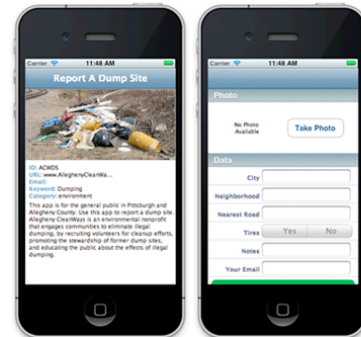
Carrier 11:48 AM

Report A Dump Site

ID: ACWDS
URL: www.AlleghenyCleanWa...
Email:
Keyword: Dumping
Category: environment

This app is for the general public in Pittsburgh and Allegheny County. Use this app to report a dump site. Allegheny CleanWays is an environmental nonprofit that engages communities to eliminate illegal dumping, by recruiting volunteers for cleanup efforts, promoting the stewardship of former dump sites, and educating the public about the effects of illegal dumping.

Carrier 11:48 AM

Photo

No Photo Available

Take Photo

Data

City

Neighborhood

Nearest Road

Tires Yes No

Notes

Your Email